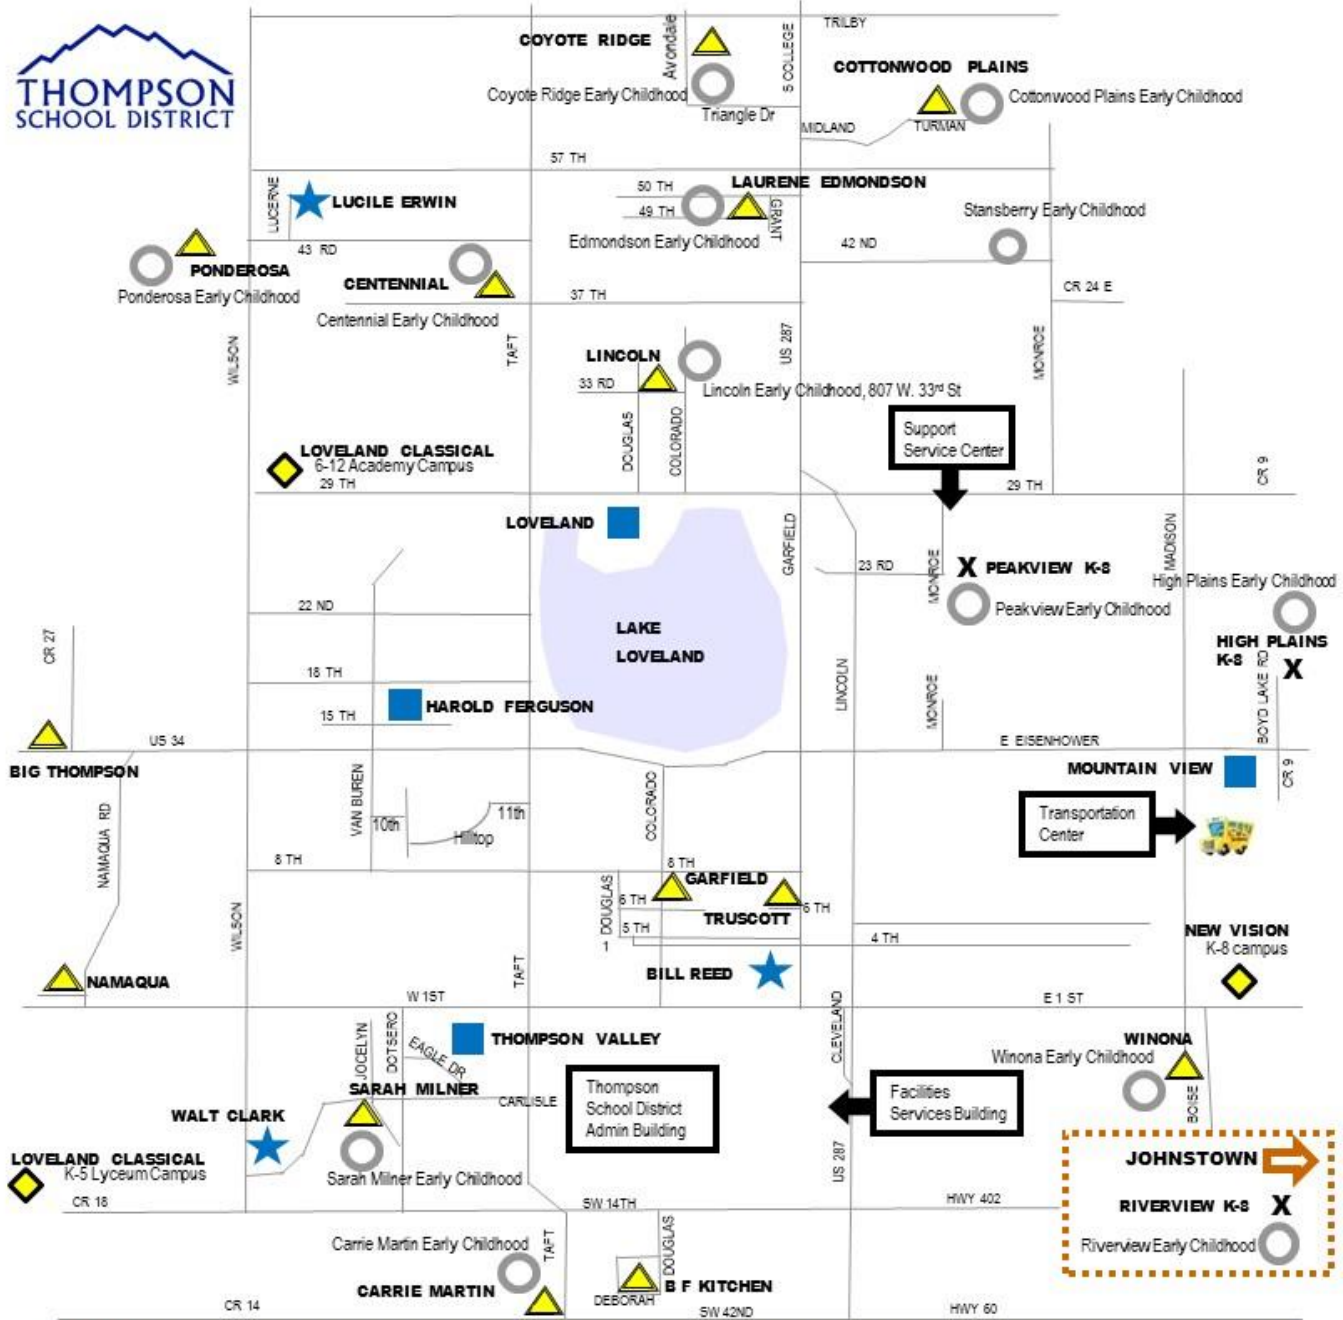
THOMPSON SCHOOL DISTRICT

COYOTE RIDGE
Avondale
Coyote Ridge Early Childhood
S COLLEGE
Triangle Dr
TRILBY
COTTONWOOD PLAINS
Cottonwood Plains Early Childhood
MIDLAND
TURMAN
57 TH
LUCERNE
LUCILE ERWIN
50 TH
49 TH
LAURENE EDMONDSON
GRANT
Edmondson Early Childhood
Stansberry Early Childhood
43 RD
42 ND
PONDEROSA
Ponderosa Early Childhood
CENTENNIAL
37 TH
Centennial Early Childhood
CR 24 E
WILSON
TAFT
US 287
MONROE
LINCOLN
33 RD
Lincoln Early Childhood, 807 W. 33rd St
Support Service Center
LOVELAND CLASSICAL
6-12 Academy Campus
29 TH
DOUGLAS
COLORADO
29 TH
CR 9
LOVELAND
GARFIELD
23 RD
MONROE
PEAKVIEW K-8
MADISON
High Plains Early Childhood
Peakview Early Childhood
22 ND
LAKE LOVELAND
CR 27
HIGH PLAINS K-8
BOYD LAKE RD
18 TH
LINCOLN
MONROE
15 TH
HAROLD FERGUSON
US 34
E EISENHOWER
BIG THOMPSON
MOUNTAIN VIEW
CR 9
NAMAQUA RD
VAN BUREN
10th
11th
Hilltop
COLORADO
Transportation Center
8 TH
8 TH
DOUGLAS
GARFIELD
6 TH
6 TH
5 TH
TRUSCOTT
4 TH
WILSON
NEW VISION
K-8 campus
TAFT
BILL REED
NAMAQUA
W 1ST
E 1 ST
CLEVELAND
JOCELYN
DOTSERO
EAGLE DR
THOMPSON VALLEY
WINONA
Winona Early Childhood
SARAH MILNER
CARLISLE
Thompson School District Admin Building
Facilities Services Building
WALT CLARK
BOISE
US 287
LOVELAND CLASSICAL
K-5 Lyceum Campus
Sarah Milner Early Childhood
JOHNSTOWN
CR 18
SW 14TH
HWY 402
RIVERVIEW K-8
Carrie Martin Early Childhood
TAFT
DOUGLAS
Riverview Early Childhood
CARRIE MARTIN
B F KITCHEN
DEBORAH
CR 14
SW 42ND
HWY 60